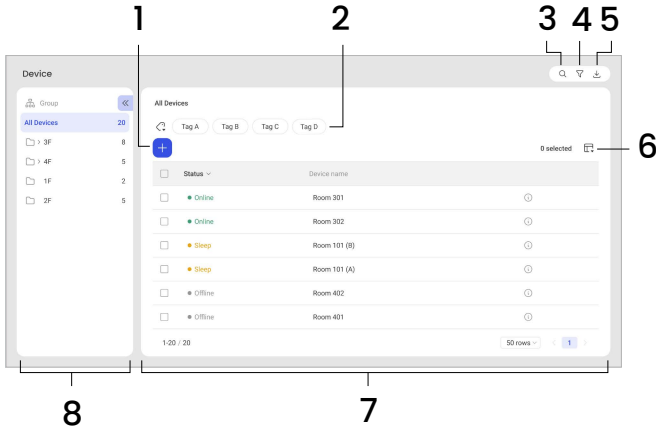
1
2
3
4
5
Device
Group
All Devices 20
> 3F 8
> 4F 5
1F 2
2F 5
All Devices
Tag A
Tag B
Tag C
Tag D
+
0 selected
6
| | Status | Device name | |
|---|---|---|---|
| | Online | Room 301 | |
| | Online | Room 302 | |
| | Sleep | Room 101 (B) | |
| | Sleep | Room 101 (A) | |
| | Offline | Room 402 | |
| | Offline | Room 401 | |
1-20 / 20
50 rows
1
8
7